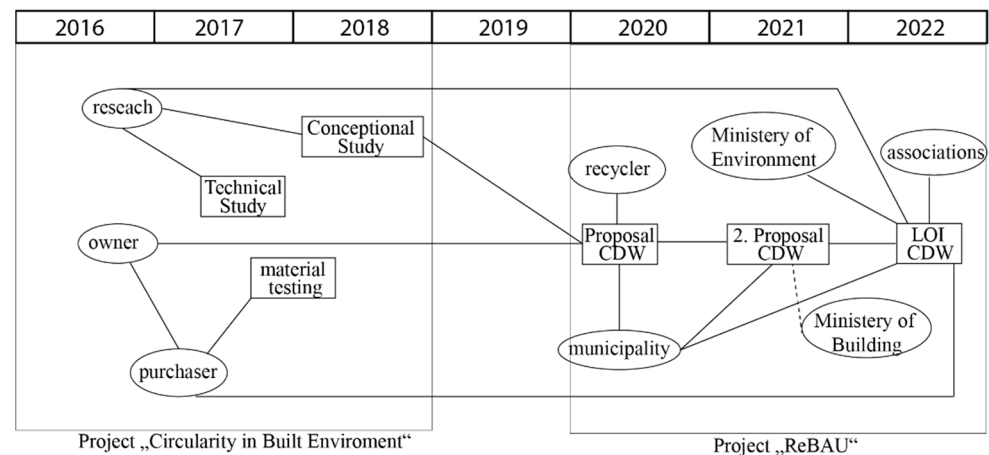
| 2016 | 2017 | 2018 | 2019 | 2020 | 2021 | 2022 |
|---|---|---|---|---|---|---|

reseach

Conceptional Study

Technical Study

owner

material testing

purchaser

recycler

Ministery of Environment

associations

Proposal CDW

2. Proposal CDW

LOI CDW

municipality

Ministery of Building

Project „Circularity in Built Enviroment“

Project „ReBAU“